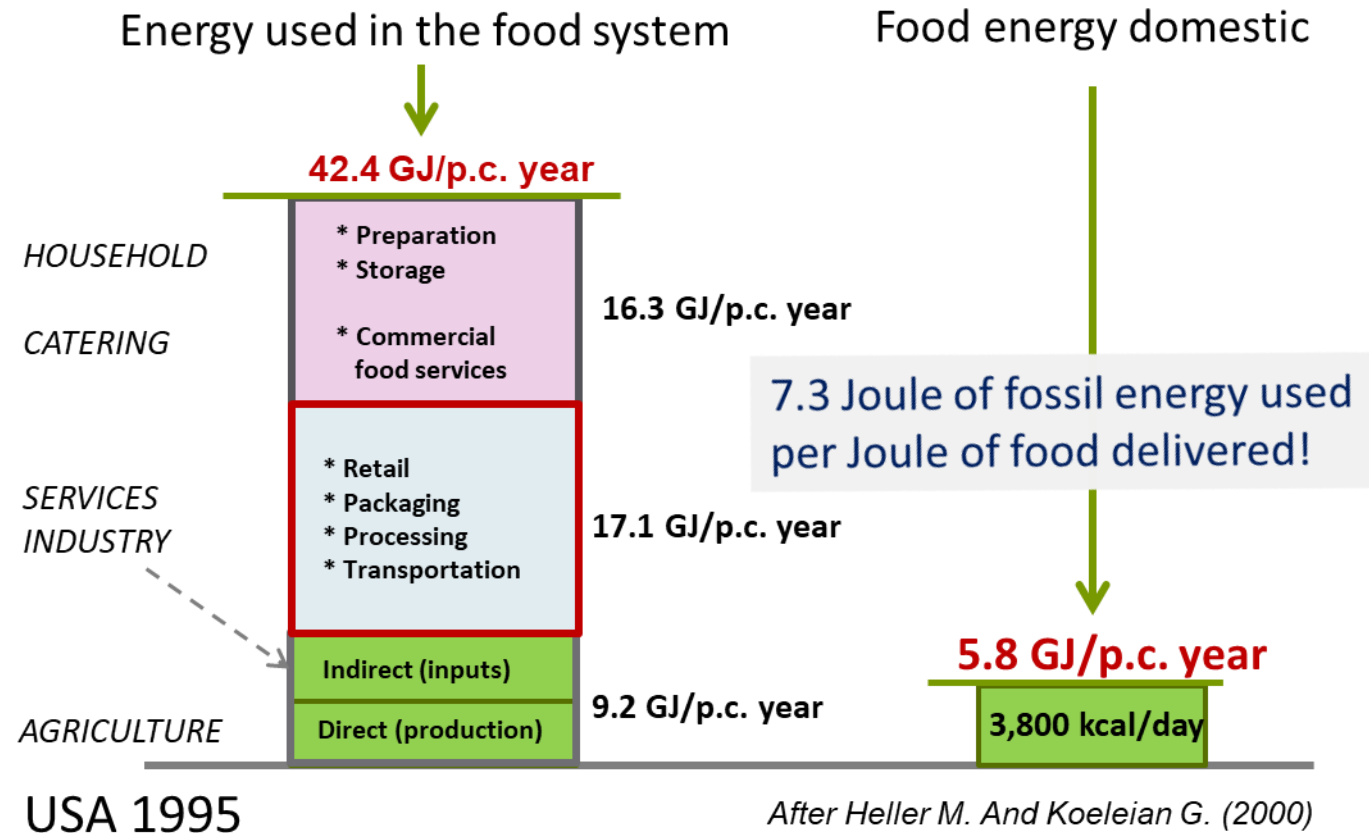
Energy used in the food system

Food energy domestic

42.4 GJ/p.c. year

HOUSEHOLD

CATERING

* Preparation
* Storage

* Commercial food services

16.3 GJ/p.c. year

7.3 Joule of fossil energy used per Joule of food delivered!

SERVICES
INDUSTRY

* Retail
* Packaging
* Processing
* Transportation

17.1 GJ/p.c. year

Indirect (inputs)

AGRICULTURE

Direct (production)

9.2 GJ/p.c. year

5.8 GJ/p.c. year

3,800 kcal/day

USA 1995

After Heller M. And Koeleian G. (2000)